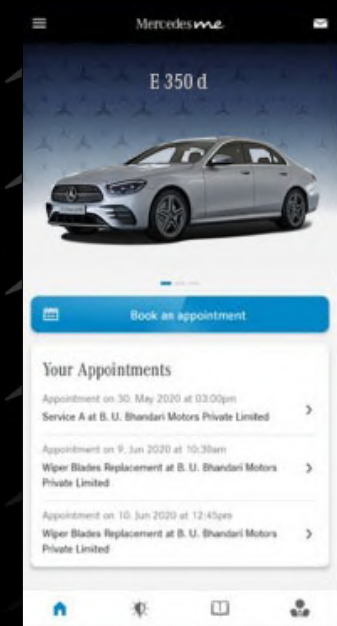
Mercedes me

E 350 d

Book an appointment

Your Appointments

Appointment on 30. May 2020 at 03:00pm
Service A at B. U. Bhandari Motors Private Limited

Appointment on 9. Jun 2020 at 10:30am
Wiper Blades Replacement at B. U. Bhandari Motors Private Limited

Appointment on 10. Jun 2020 at 12:45pm
Wiper Blades Replacement at B. U. Bhandari Motors Private Limited